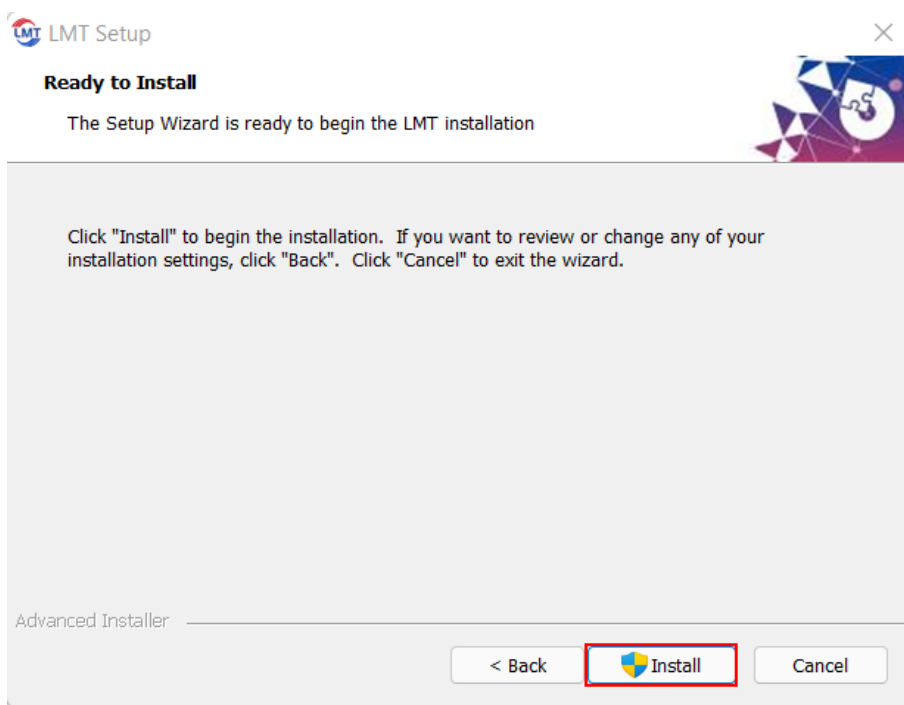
LMT LMT Setup

Ready to Install

The Setup Wizard is ready to begin the LMT installation

Click "Install" to begin the installation. If you want to review or change any of your installation settings, click "Back". Click "Cancel" to exit the wizard.

Advanced Installer

< Back
Install
Cancel